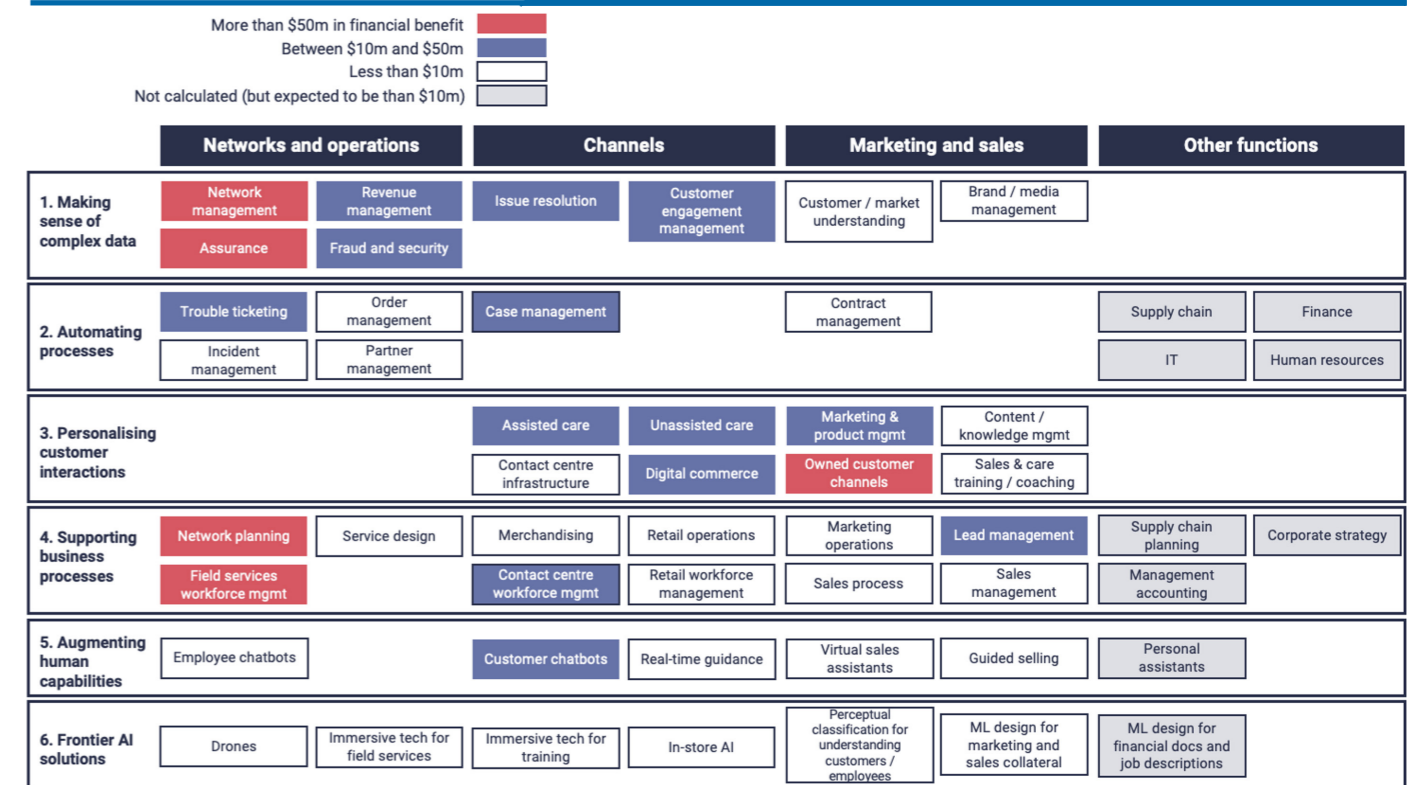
More than \$50m in financial benefit
Between \$10m and \$50m
Less than \$10m
Not calculated (but expected to be than \$10m)

| | Networks and operations | | Channels | | Marketing and sales | | Other functions | |
|---|---|---|---|---|---|---|---|---|
| 1. Making sense of complex data | Network management | Revenue management | Issue resolution | Customer engagement management | Customer / market understanding | Brand / media management | | |
| | Assurance | Fraud and security | | | | | | |
| 2. Automating processes | Trouble ticketing | Order management | Case management | | Contract management | | Supply chain | Finance |
| | Incident management | Partner management | | | | | IT | Human resources |
| 3. Personalising customer interactions | | | Assisted care | Unassisted care | Marketing & product mgmt | Content / knowledge mgmt | | |
| | | | Contact centre infrastructure | Digital commerce | Owned customer channels | Sales & care training / coaching | | |
| 4. Supporting business processes | Network planning | Service design | Merchandising | Retail operations | Marketing operations | Lead management | Supply chain planning | Corporate strategy |
| | Field services workforce mgmt | | Contact centre workforce mgmt | Retail workforce management | Sales process | Sales management | Management accounting | |
| 5. Augmenting human capabilities | Employee chatbots | | Customer chatbots | Real-time guidance | Virtual sales assistants | Guided selling | Personal assistants | |
| 6. Frontier AI solutions | Drones | Immersive tech for field services | Immersive tech for training | In-store AI | Perceptual classification for understanding customers / employees | ML design for marketing and sales collateral | ML design for financial docs and job descriptions | |